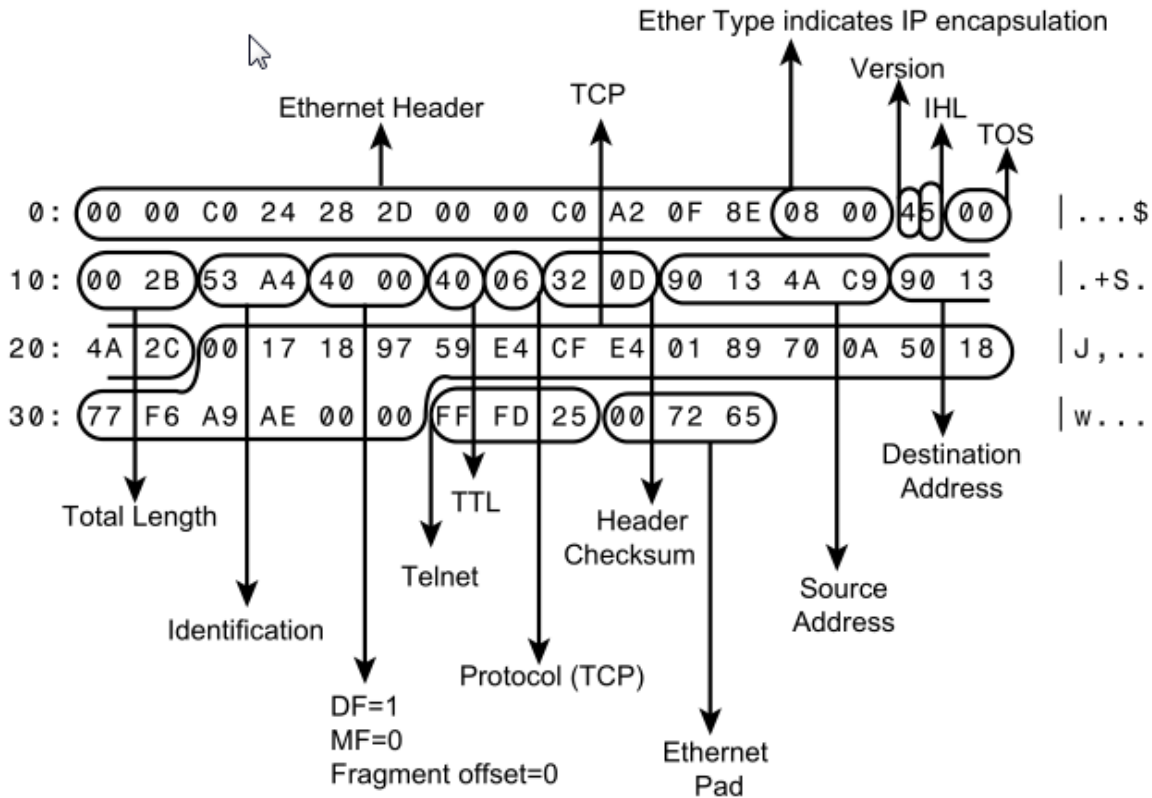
Ether Type indicates IP encapsulation

Version

IHL

TOS

Ethernet Header

TCP

0: 00 00 C0 24 28 2D 00 00 C0 A2 0F 8E 08 00 45 00 |...$

10: 00 2B 53 A4 40 00 40 06 32 0D 90 13 4A C9 90 13 |.+S.

20: 4A 2C 00 17 18 97 59 E4 CF E4 01 89 70 0A 50 18 |J,..

30: 77 F6 A9 AE 00 00 FF FD 25 00 72 65 |w...

Destination Address

Total Length

TTL

Header Checksum

Telnet

Source Address

Identification

Protocol (TCP)

DF=1
MF=0
Fragment offset=0

Ethernet Pad